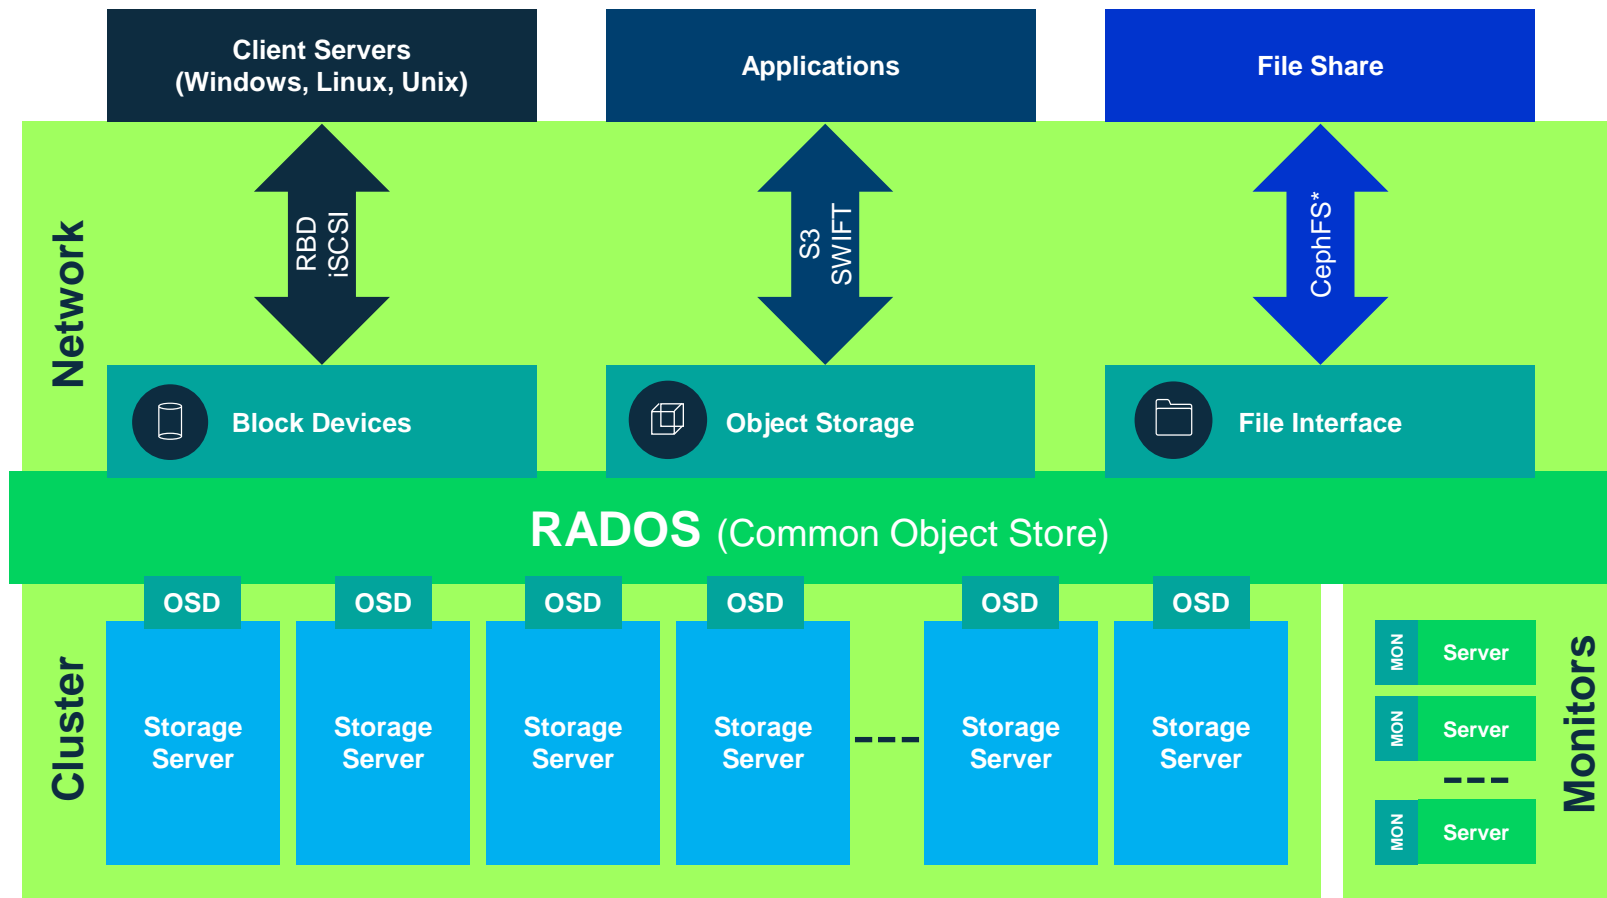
Client Servers
(Windows, Linux, Unix)

Applications

File Share

Network

RBD
iSCSI

S3
SWIFT

CephFS*

Block Devices

Object Storage

File Interface

RADOS (Common Object Store)

Cluster

OSD
Storage Server

OSD
Storage Server

OSD
Storage Server

OSD
Storage Server

OSD
Storage Server

OSD
Storage Server

MON Server

MON Server

MON Server

Monitors